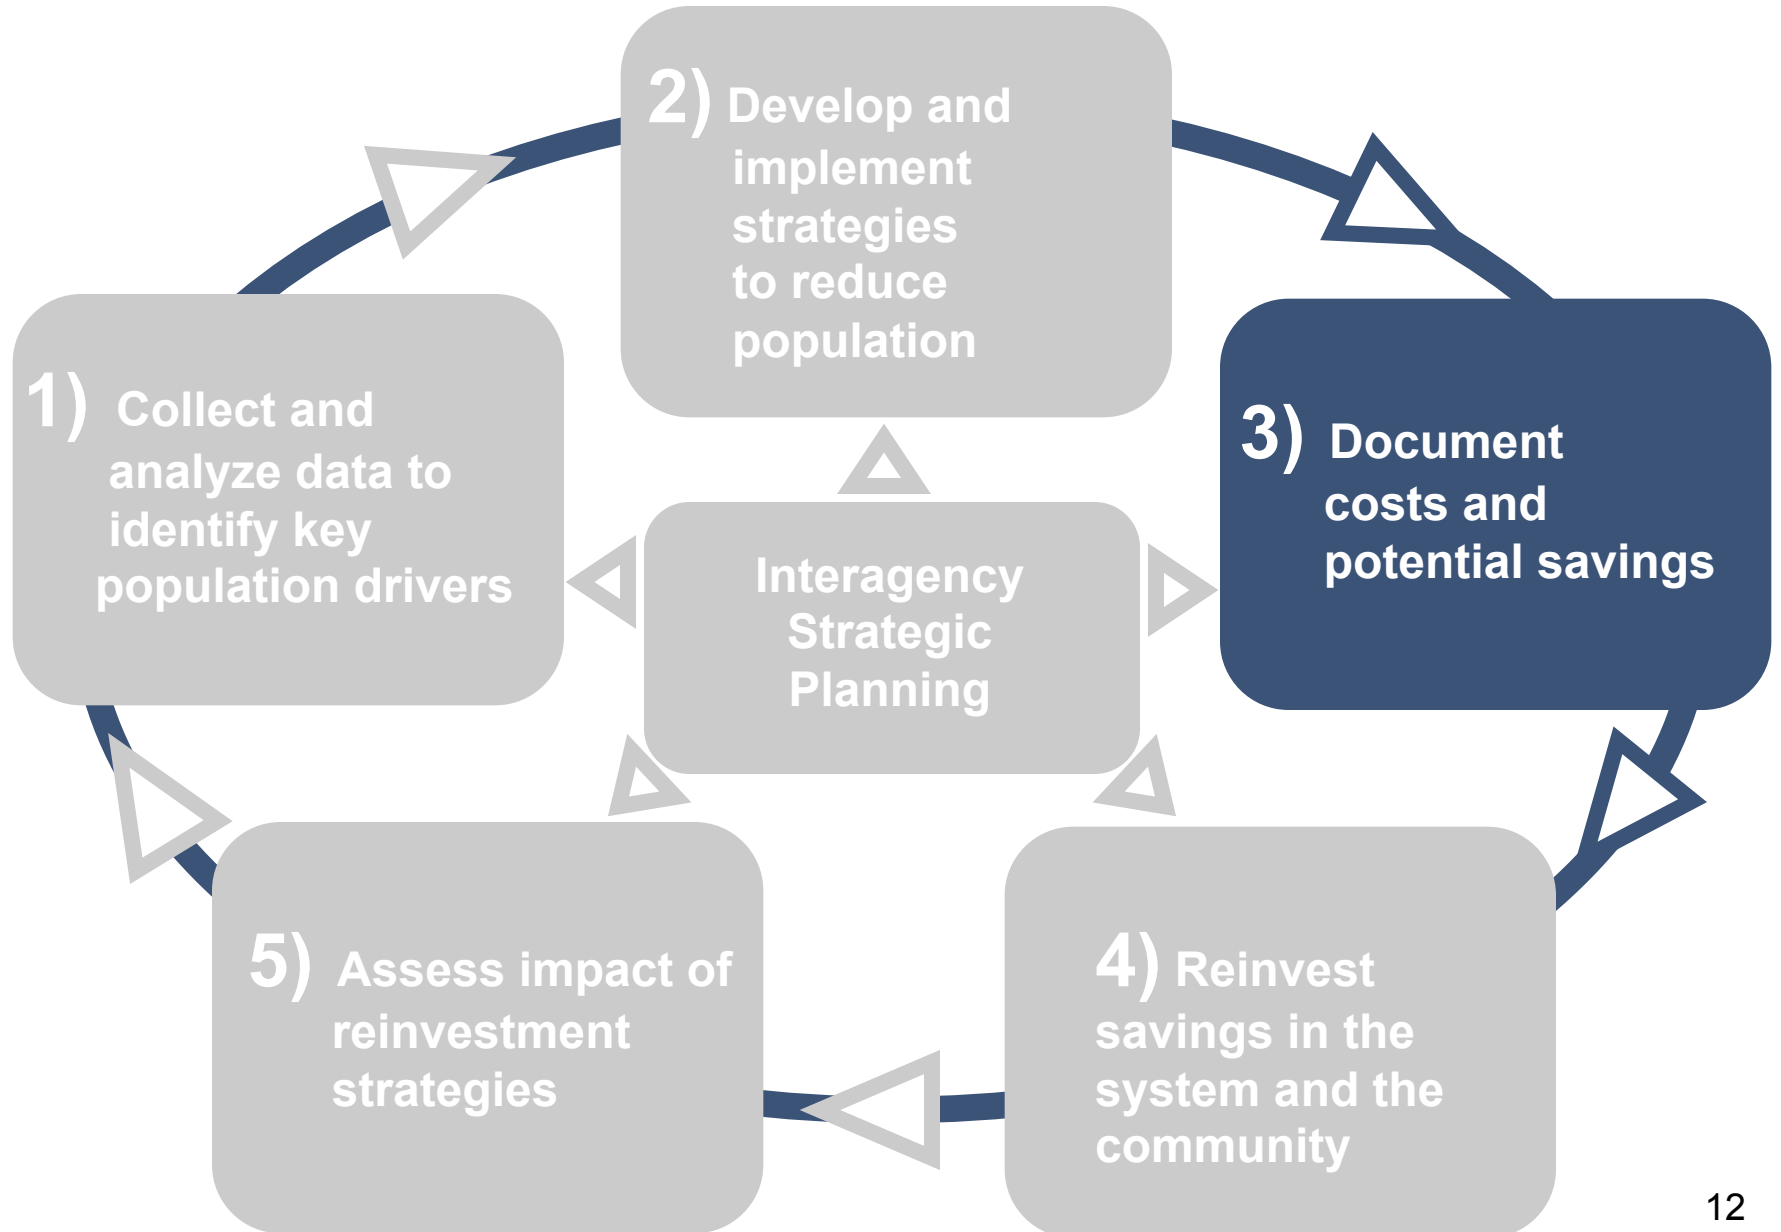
2) Develop and implement strategies to reduce population

1) Collect and analyze data to identify key population drivers

Interagency Strategic Planning

3) Document costs and potential savings

5) Assess impact of reinvestment strategies

4) Reinvest savings in the system and the community

12